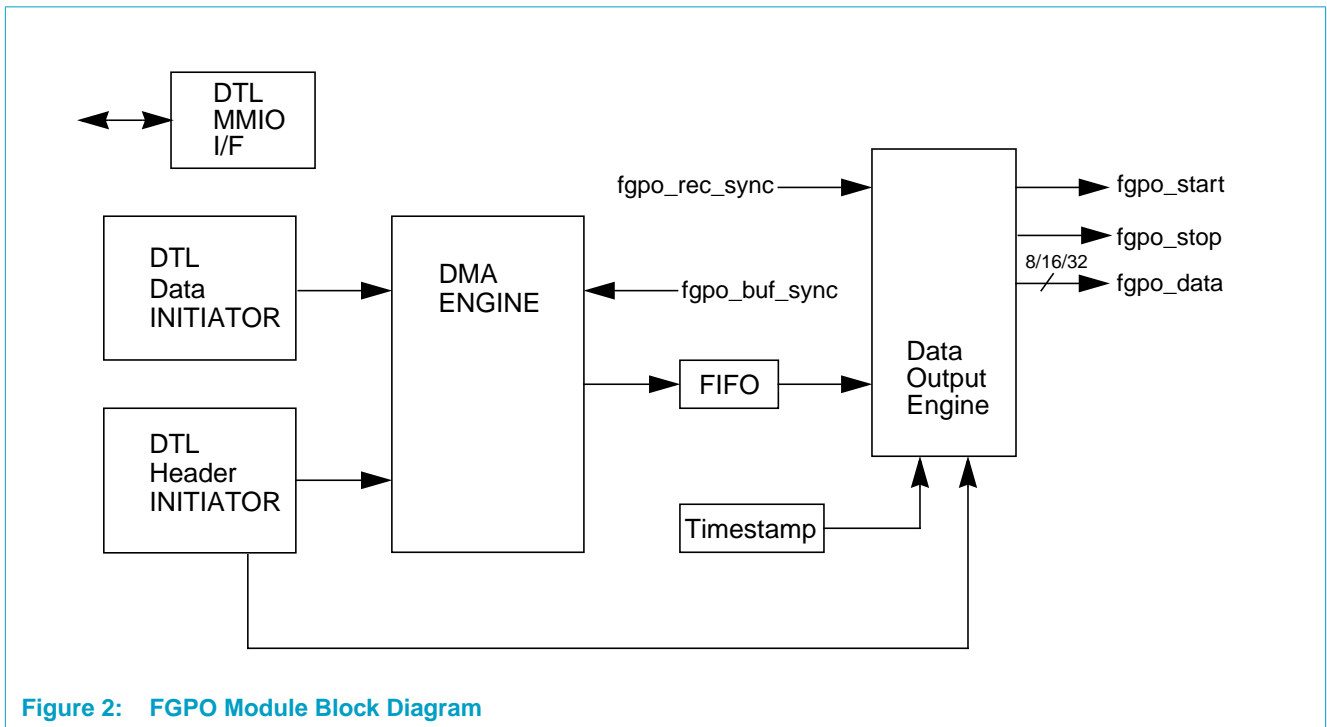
DTL
MMIO
I/F

DTL
Data
INITIATOR

DTL
Header
INITIATOR

DMA
ENGINE

fgpo_rec_sync

fgpo_buf_sync

FIFO

Data
Output
Engine

Timestamp

fgpo_start

fgpo_stop

8/16/32

fgpo_data

Figure 2: FGPO Module Block Diagram